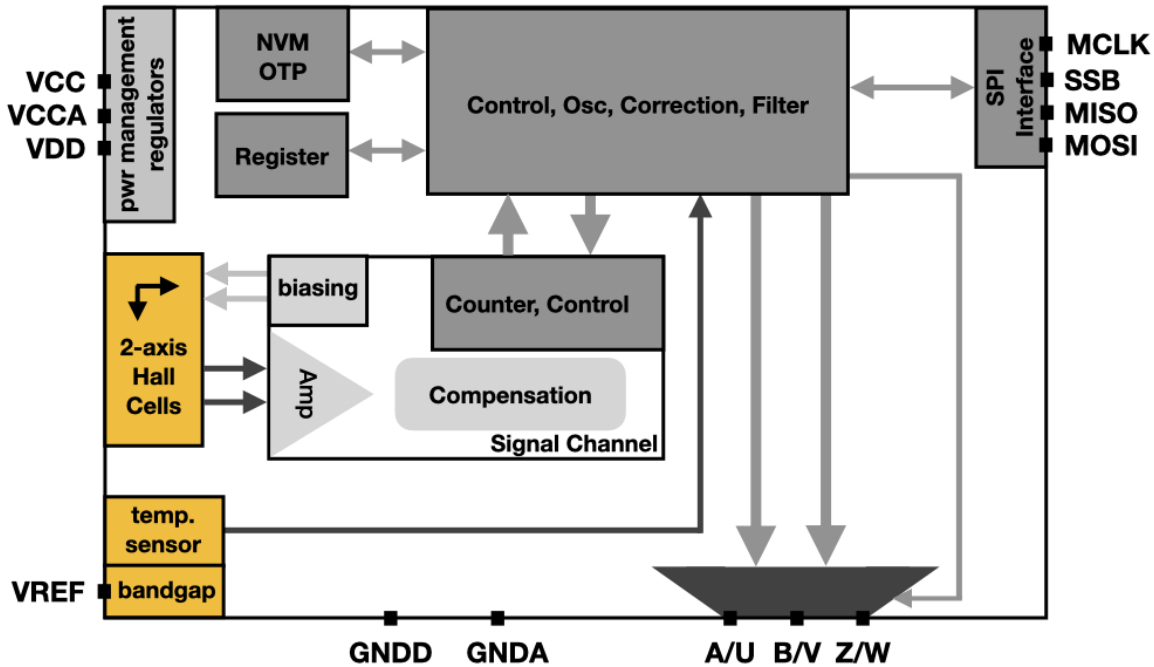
VCC
VCCA
VDD

pwr management regulators

NVM
OTP

Register

Control, Osc, Correction, Filter

SPI Interface

MCLK
SSB
MISO
MOSI

biasing

Counter, Control

2-axis Hall Cells

Amp

Compensation

Signal Channel

temp. sensor

VREF

bandgap

GNDD
GNDA
A/U
B/V
Z/W